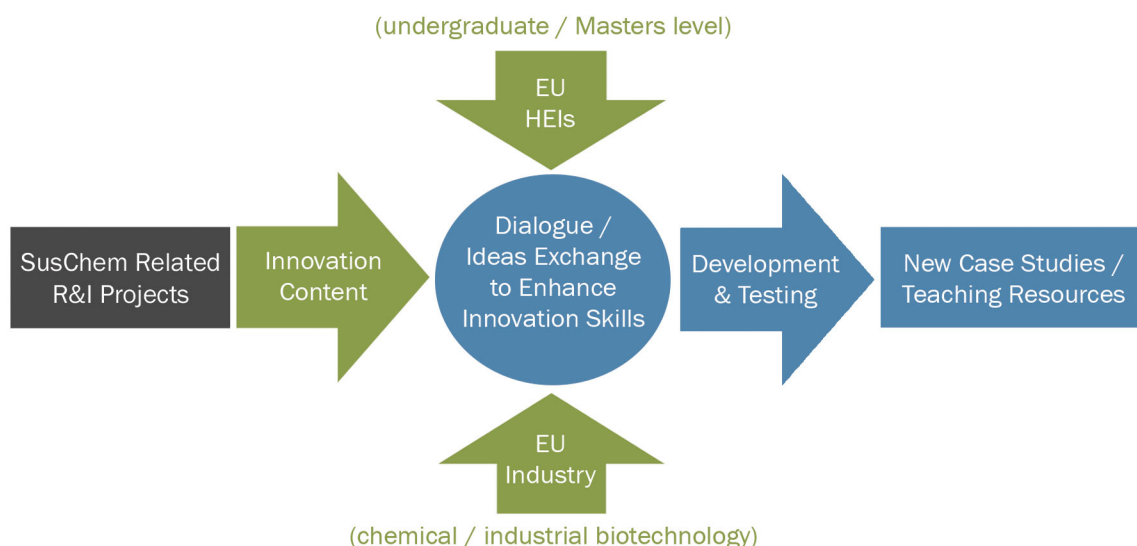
(undergraduate / Masters level)

EU
HEIs

SusChem Related
R&I Projects

Innovation
Content

Dialogue /
Ideas Exchange
to Enhance
Innovation Skills

Development
& Testing

New Case Studies /
Teaching Resources

EU
Industry

(chemical / industrial biotechnology)